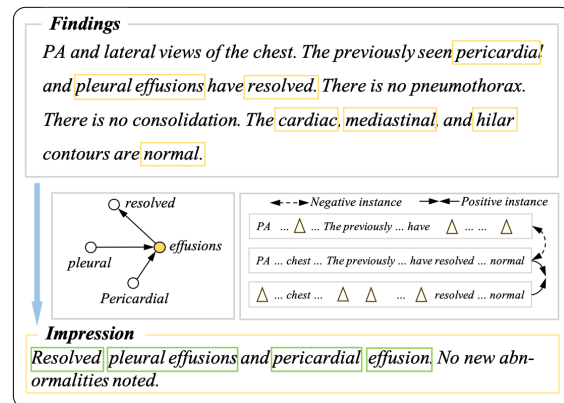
**Findings**

PA and lateral views of the chest. The previously seen pericardial and pleural effusions have resolved. There is no pneumothorax. There is no consolidation. The cardiac, mediastinal, and hilar contours are normal.

resolved

pleural

effusions

Pericardial

Negative instance

Positive instance

PA ... △ ... The previously ... have △ ... ... △

PA ... chest ... The previously ... have resolved ... normal

△ ... chest ... △ △ ... △ resolved ... normal

**Impression**

Resolved pleural effusions and pericardial effusion. No new abnormalities noted.